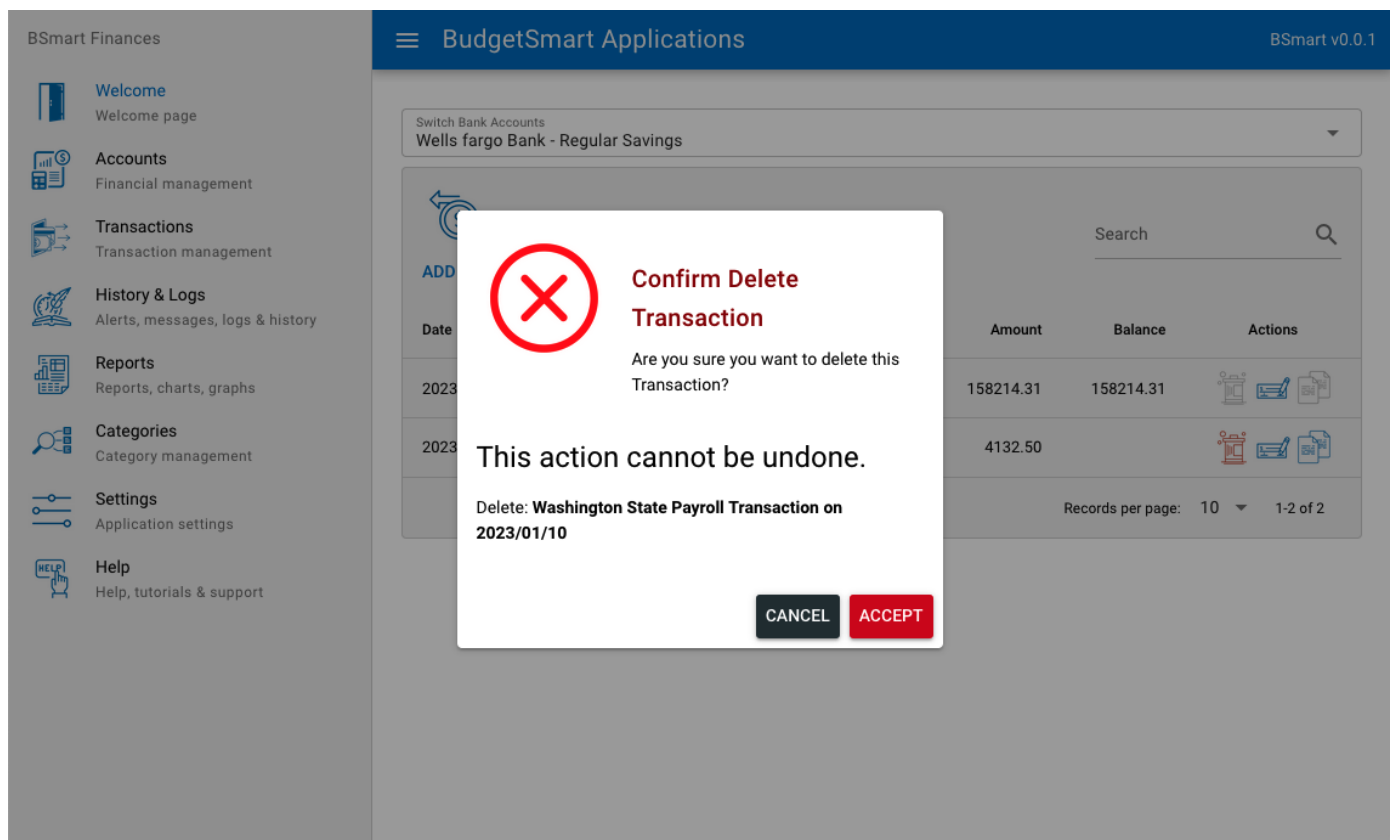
BSmart Finances

Welcome
Welcome page

Accounts
Financial management

Transactions
Transaction management

History & Logs
Alerts, messages, logs & history

Reports
Reports, charts, graphs

Categories
Category management

Settings
Application settings

HELP
Help
Help, tutorials & support

BudgetSmart Applications

BSmart v0.0.1

Switch Bank Accounts
Wells fargo Bank - Regular Savings

ADD

Search

| Date | Amount | Balance | Actions |
|---|---|---|---|
| 2023 | 158214.31 | 158214.31 | |
| 2023 | 4132.50 | | |

Records per page: 10 1-2 of 2

Confirm Delete Transaction

Are you sure you want to delete this Transaction?

This action cannot be undone.

Delete: **Washington State Payroll Transaction on 2023/01/10**

CANCEL ACCEPT